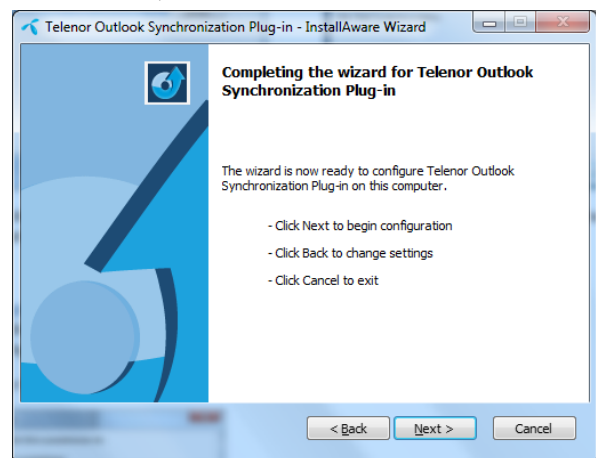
Telenor Outlook Synchronization Plug-in - InstallAware Wizard

Completing the wizard for Telenor Outlook Synchronization Plug-in

The wizard is now ready to configure Telenor Outlook Synchronization Plug-in on this computer.

- Click Next to begin configuration

- Click Back to change settings

- Click Cancel to exit

< Back

Next >

Cancel